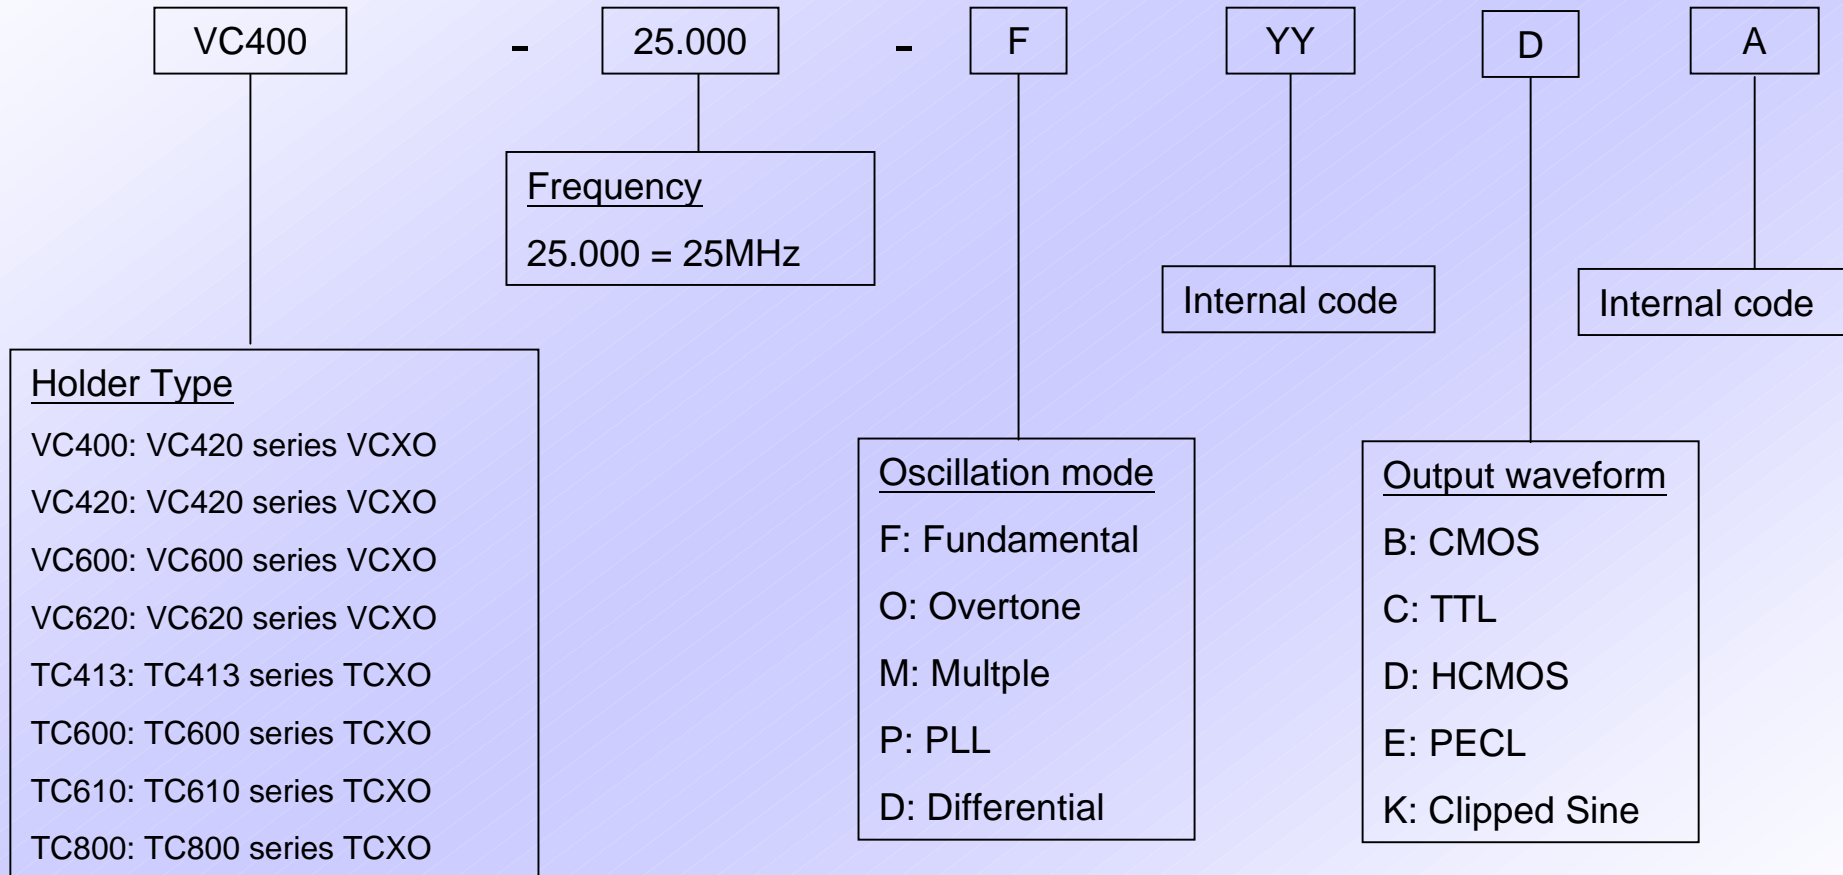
VC400 - 25.000 - F YY D A

Frequency
25.000 = 25MHz

Internal code

Internal code

Holder Type
VC400: VC420 series VCXO
VC420: VC420 series VCXO
VC600: VC600 series VCXO
VC620: VC620 series VCXO
TC413: TC413 series TCXO
TC600: TC600 series TCXO
TC610: TC610 series TCXO
TC800: TC800 series TCXO

Oscillation mode
F: Fundamental
O: Overtone
M: Multple
P: PLL
D: Differential

Output waveform
B: CMOS
C: TTL
D: HCMOS
E: PECL
K: Clipped Sine